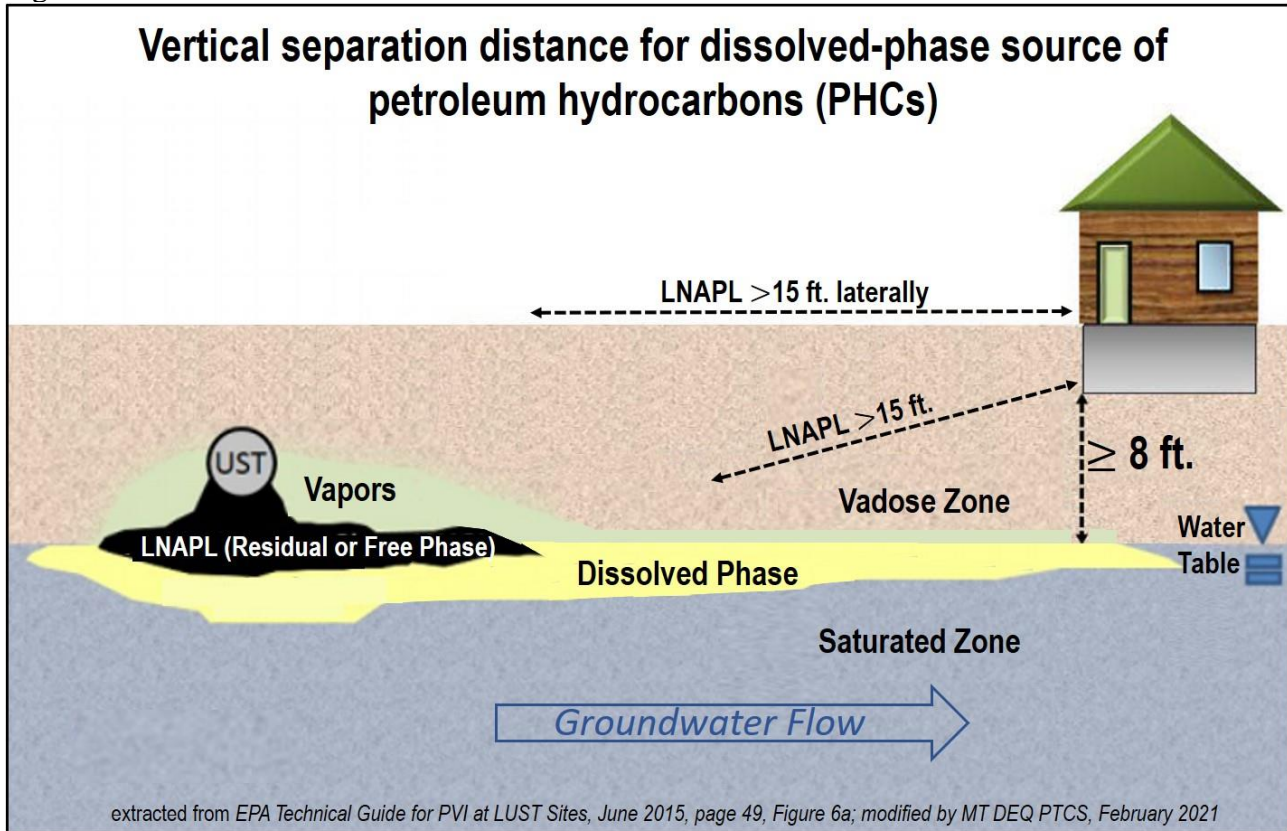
Vertical separation distance for dissolved-phase source of petroleum hydrocarbons (PHCs)

LNAPL $>$15 ft. laterally

LNAPL $>$15 ft.

$\geq$ 8 ft.

UST

Vapors

Vadose Zone

LNAPL (Residual or Free Phase)

Water Table

Dissolved Phase

Saturated Zone

Groundwater Flow

extracted from EPA Technical Guide for PVI at LUST Sites, June 2015, page 49, Figure 6a; modified by MT DEQ PTCS, February 2021